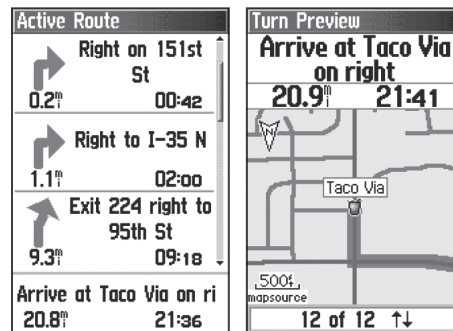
Active Route

Right on 151st St
0.2mi 00:42

Right to I-35 N
1.1mi 02:00

Exit 224 right to 95th St
9.3mi 09:18

Arrive at Taco Via on ri
20.8mi 21:36

Turn Preview

Arrive at Taco Via on right
20.9mi 21:41

Taco Via

500ft
mapsource

12 of 12 ↑↓